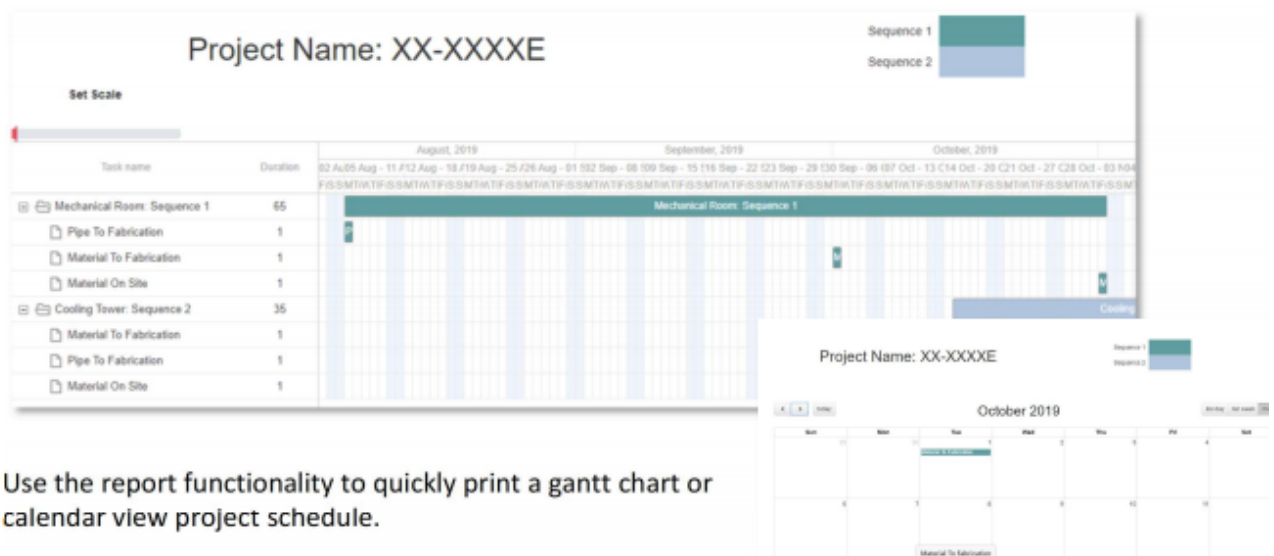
Project Name: XX-XXXXE

Sequence 1
Sequence 2

Set Scale

| Task name | Duration |
|---|---|
| Mechanical Room: Sequence 1 | 65 |
| Pipe To Fabrication | 1 |
| Material To Fabrication | 1 |
| Material On Site | 1 |
| Cooling Tower: Sequence 2 | 35 |
| Material To Fabrication | 1 |
| Pipe To Fabrication | 1 |
| Material On Site | 1 |

August, 2019
September, 2019
October, 2019

Mechanical Room: Sequence 1

Cooling

Project Name: XX-XXXXE

Sequence 1
Sequence 2

October 2019

Sun Mon Tue Wed Thu Fri Sat

Material To Fabrication

Material To Fabrication

Use the report functionality to quickly print a gantt chart or calendar view project schedule.